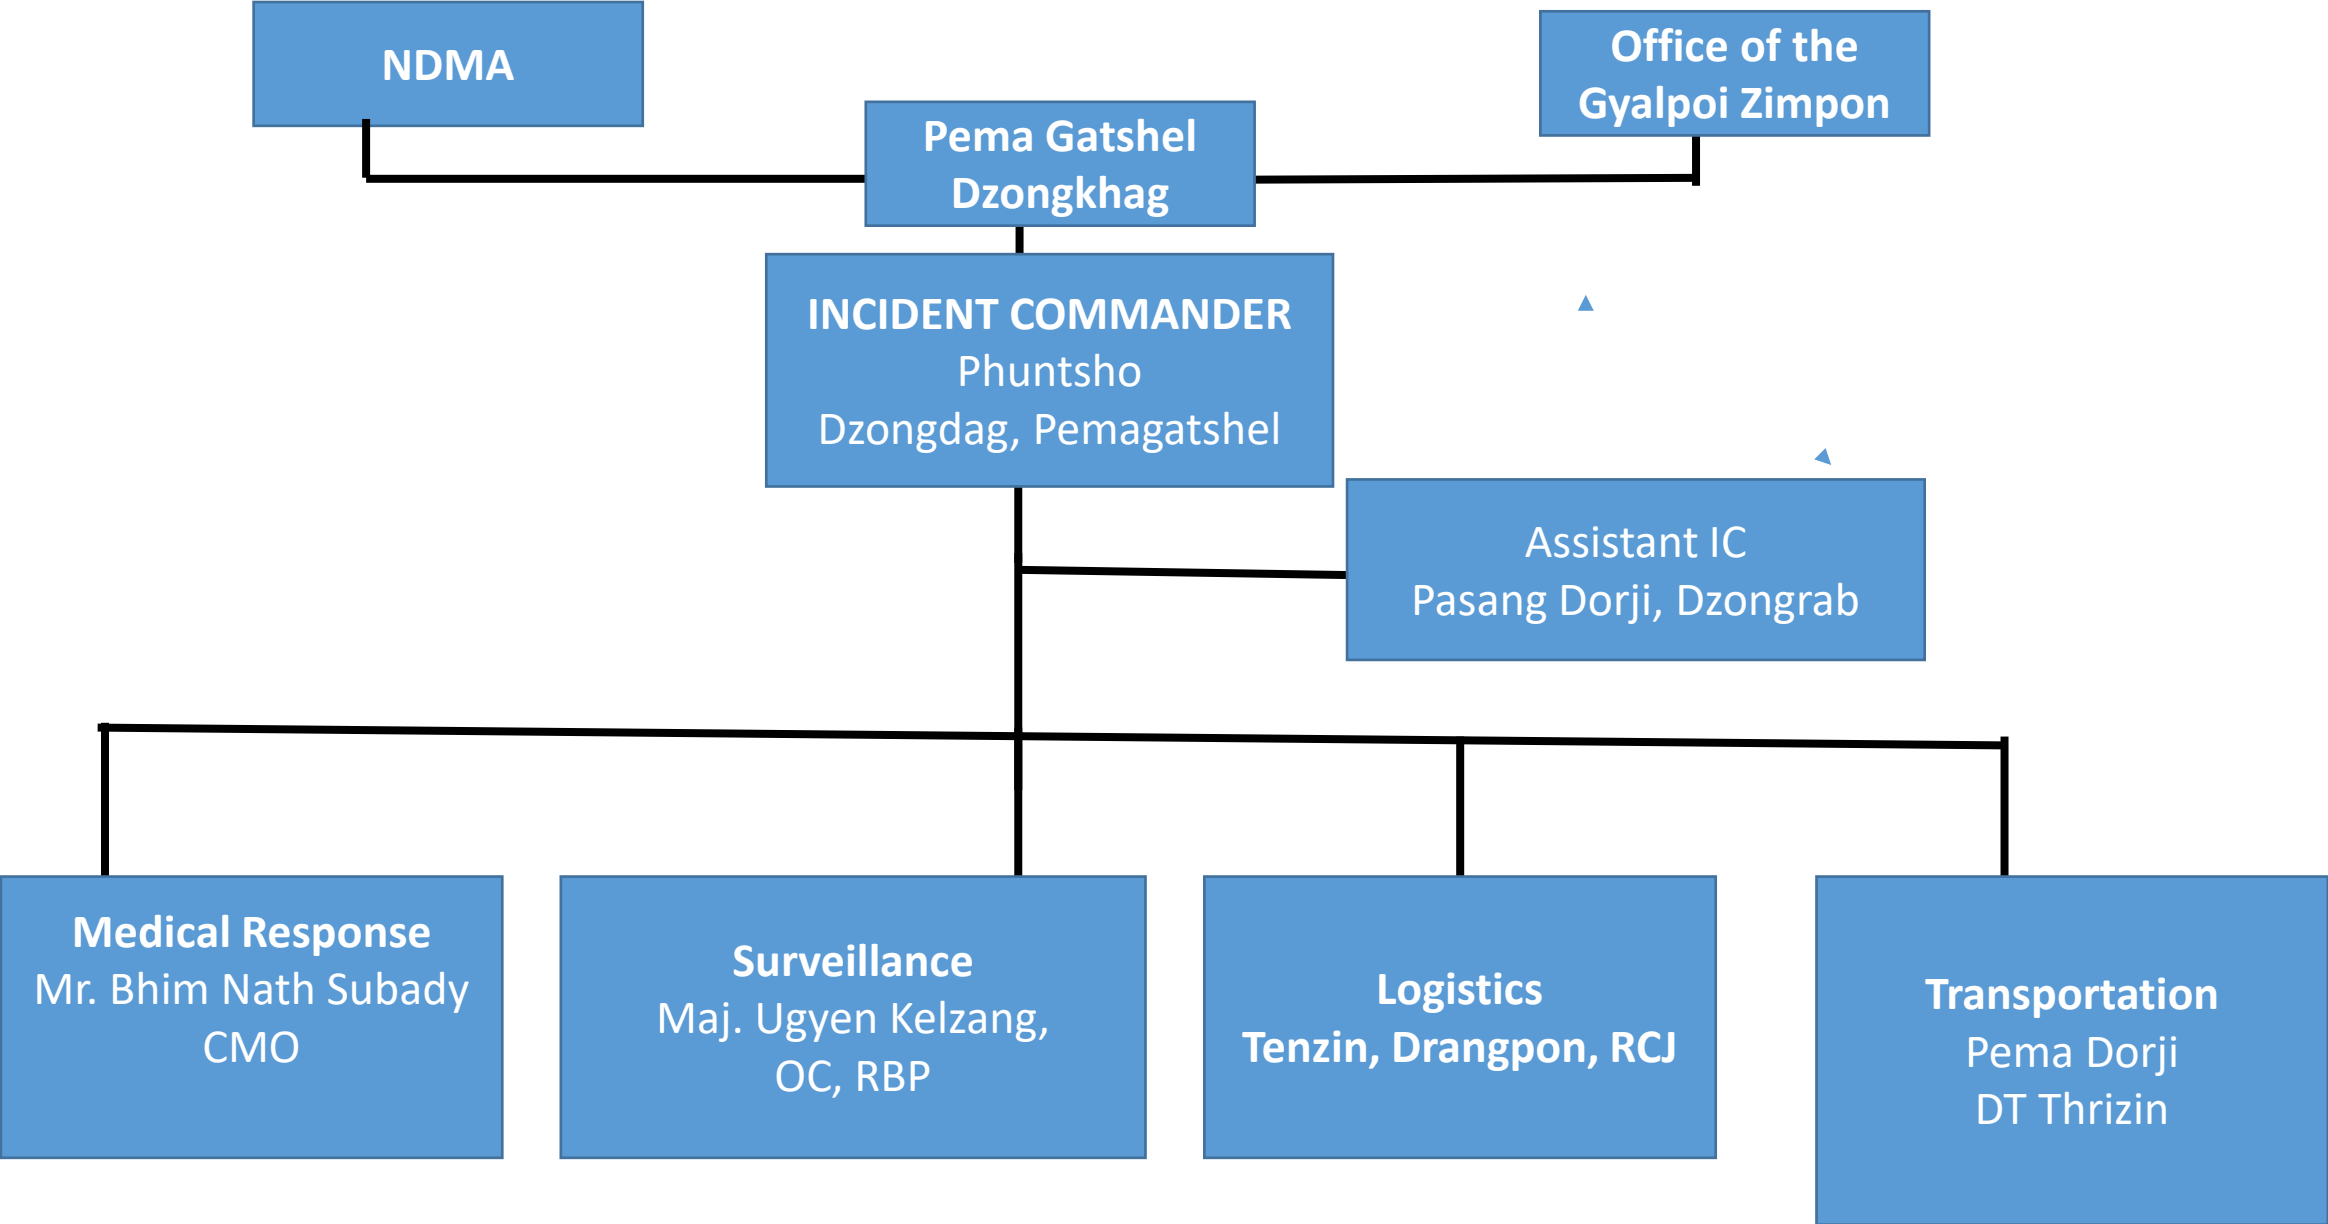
NDMA

Office of the Gyalpoi Zimpon

Pema Gatshel Dzongkhag

INCIDENT COMMANDER
Phuntsho
Dzongdag, Pemagatshel

Assistant IC
Pasang Dorji, Dzongrab

Medical Response
Mr. Bhim Nath Subady
CMO

Surveillance
Maj. Ugyen Kelzang,
OC, RBP

Logistics
Tenzin, Drangpon, RCJ

Transportation
Pema Dorji
DT Thrizin